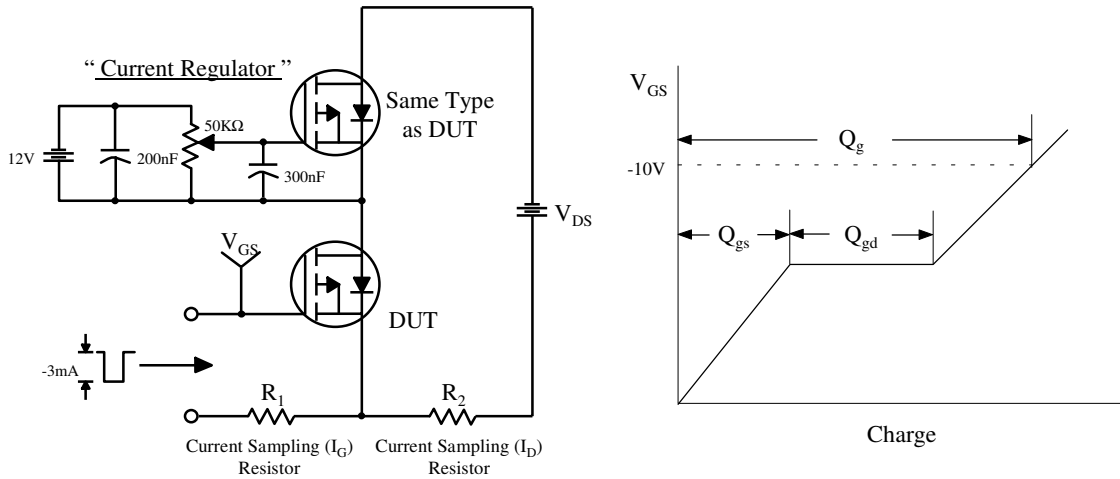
" Current Regulator "

12V

200nF

50KΩ

300nF

Same Type as DUT

$V_{DS}$

$V_{GS}$

DUT

-3mA

$R_1$

$R_2$

Current Sampling ($I_G$) Resistor

Current Sampling ($I_D$) Resistor

$V_{GS}$

$Q_g$

-10V

$Q_{gs}$

$Q_{gd}$

Charge